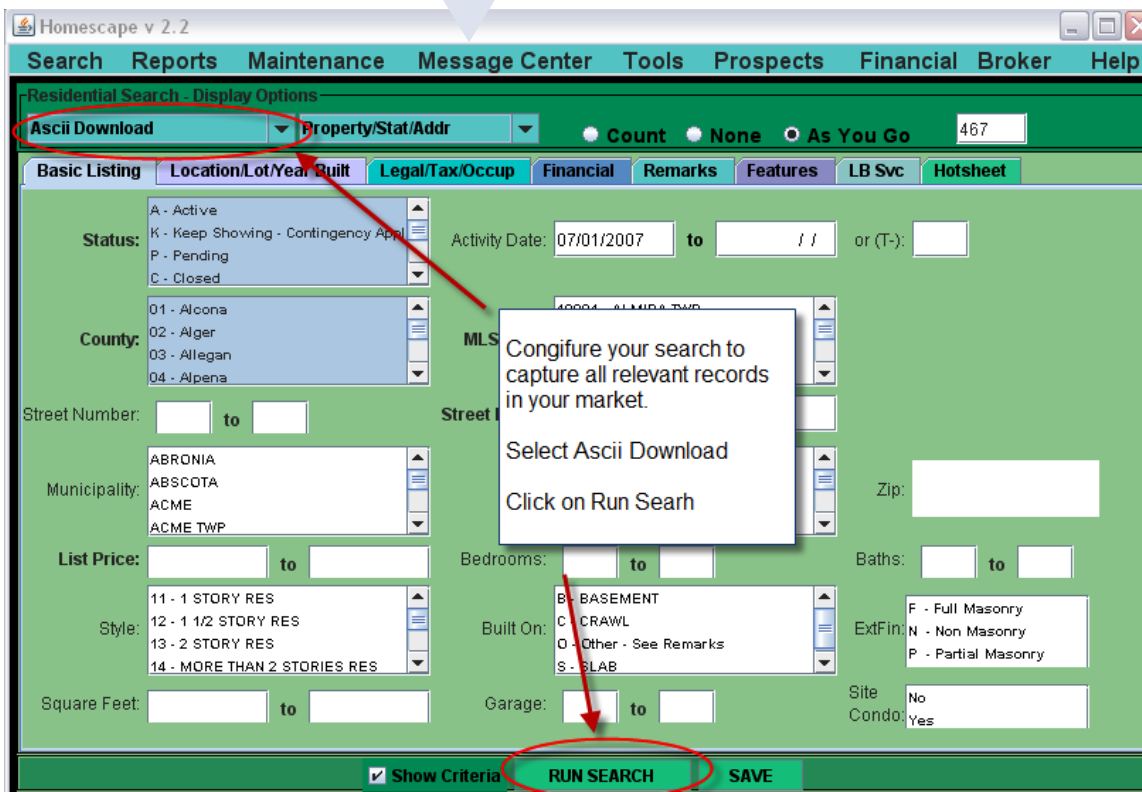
Homescape v 2.2

Search Reports Maintenance Message Center Tools Prospects Financial Broker Help

Residential Search - Display Options

Ascii Download
Property/Stat/Addr
Count None As You Go
467

Basic Listing | Location/Lot/Year Built | Legal/Tax/Occup | Financial | Remarks | Features | LB Svc | Hotsheet

Status:
A - Active
K - Keep Showing - Contingency Appl
P - Pending
C - Closed

Activity Date: 07/01/2007 to / / or (T-):

County:
01 - Alcona
02 - Alger
03 - Allegan
04 - Alpena

MLS

Street Number: to
Street

Municipality:
ABRONIA
ABSCOTA
ACME
ACME TWP

Zip:

List Price: to
Bedrooms: to
Baths: to

Style:
11 - 1 STORY RES
12 - 1 1/2 STORY RES
13 - 2 STORY RES
14 - MORE THAN 2 STORIES RES

Built On:
B - BASEMENT
C - CRAWL
O - Other - See Remarks
S - SLAB

ExtFin:
F - Full Masonry
N - Non Masonry
P - Partial Masonry

Square Feet: to
Garage: to
Site Condo:
No
Yes

Congifure your search to capture all relevant records in your market.

Select Ascii Download

Click on Run Searh

Show Criteria RUN SEARCH SAVE